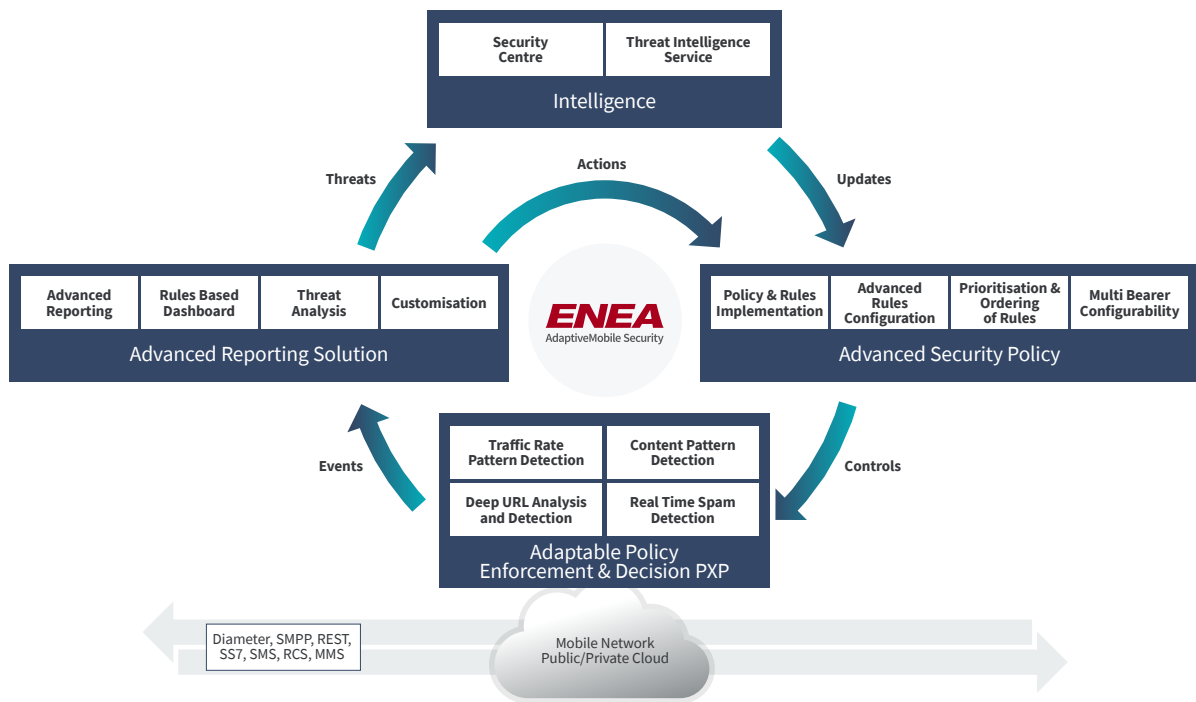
Security Centre

Threat Intelligence Service

Intelligence

Threats

Actions

Updates

Advanced Reporting

Rules Based Dashboard

Threat Analysis

Customisation

Advanced Reporting Solution

ENEA
AdaptiveMobile Security

Policy & Rules Implementation

Advanced Rules Configuration

Prioritisation & Ordering of Rules

Multi Bearer Configurability

Advanced Security Policy

Events

Controls

Traffic Rate Pattern Detection

Content Pattern Detection

Deep URL Analysis and Detection

Real Time Spam Detection

Adaptable Policy Enforcement & Decision PXP

Diameter, SMPP, REST, SS7, SMS, RCS, MMS

Mobile Network Public/Private Cloud